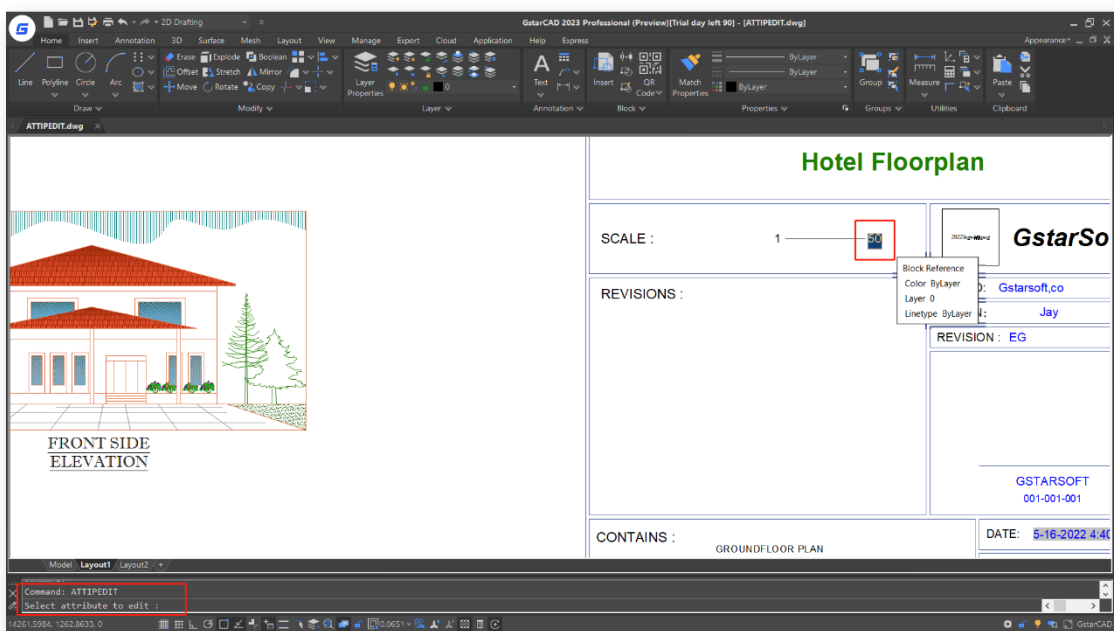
2D Drafting

GstarCAD 2023 Professional (Preview)[Trial day left 90] - [ATTIPEDIT.dwg]

Home Insert Annotation 3D Surface Mesh Layout View Manage Export Cloud Application Help Express

Appearance

Line Polyline Circle Arc

Erase Explode Boolean Offset Stretch Mirror Move Rotate Copy

Layer Properties

Text

Insert

QR Code

Match Properties

ByLayer
ByLayer
ByLayer

Group

Measure

Paste

Draw Modify Layer Annotation Block Properties Groups Utilities Clipboard

ATTIPEDIT.dwg

Hotel Floorplan

SCALE : 1 50

GstarSo

Block Reference
Color ByLayer
Layer 0
Linetype ByLayer

Gstarsoft,co

Jay

REVISIONS :

REVISION : EG

FRONT SIDE ELEVATION

GSTARSOFT
001-001-001

CONTAINS :
GROUNDFLOOR PLAN

DATE: 5-16-2022 4:4

Model Layout1 Layout2 +

Command: ATTIPEDIT
Select attribute to edit :

14261.5984, 1262.8633, 0

0.0651

GstarCAD